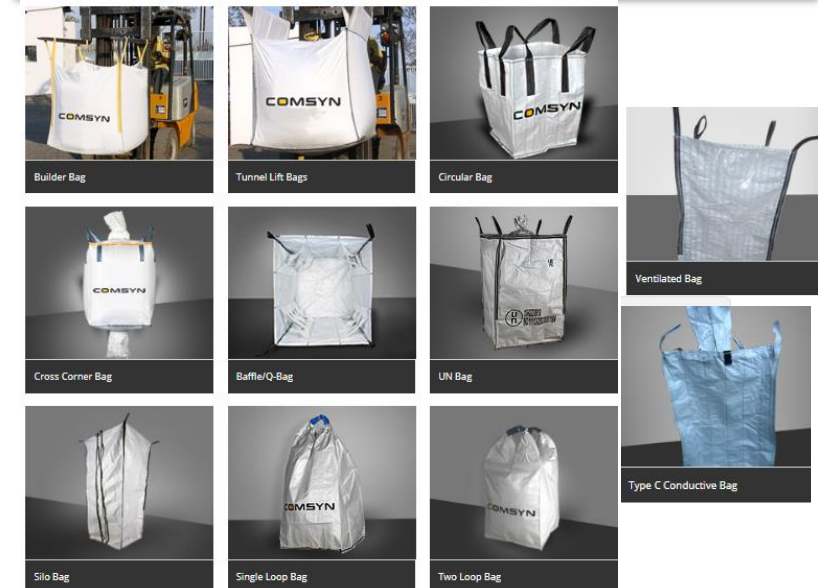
COMSYN

Builder Bag

COMSYN

Tunnel Lift Bags

COMSYN

Circular Bag

Ventilated Bag

COMSYN

Cross Corner Bag

Baffle/Q-Bag

UN Bag

Type C Conductive Bag

Silo Bag

COMSYN

Single Loop Bag

COMSYN

Two Loop Bag